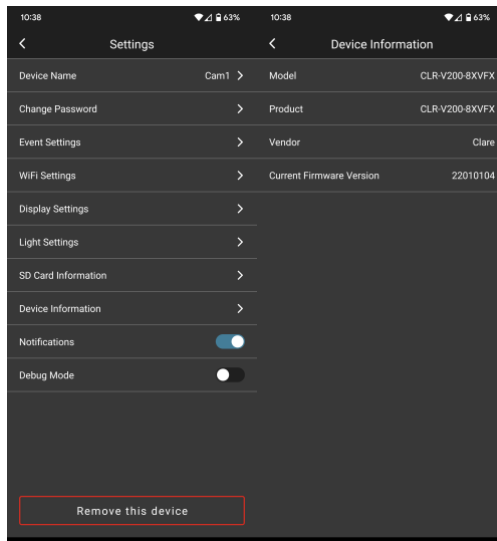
10:38
63%
<
Settings
Device Name Cam1 >
Change Password >
Event Settings >
WiFi Settings >
Display Settings >
Light Settings >
SD Card Information >
Device Information >
Notifications
Debug Mode
Remove this device

10:38
63%
<
Device Information
Model CLR-V200-8XVFX
Product CLR-V200-8XVFX
Vendor Clare
Current Firmware Version 22010104